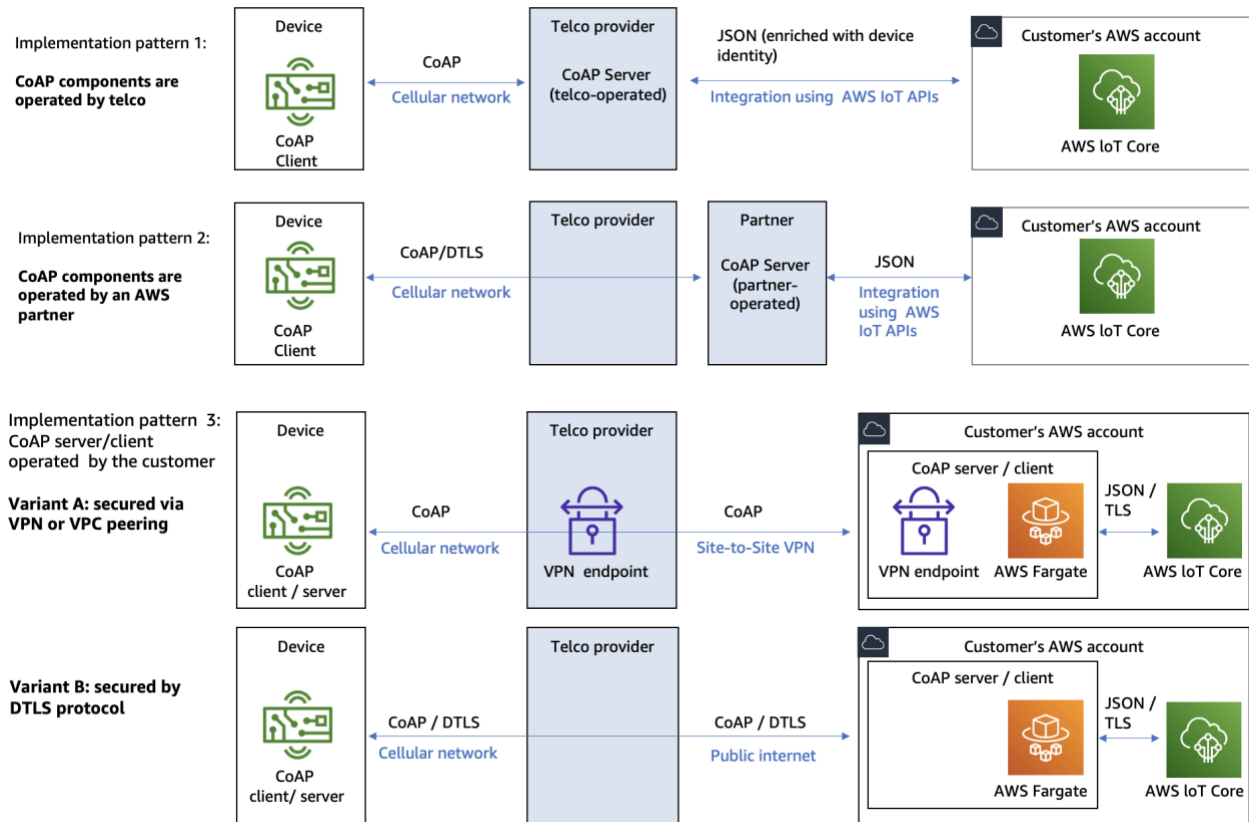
Implementation pattern 1:

CoAP components are operated by telco

Device

CoAP Client

CoAP

Cellular network

Telco provider

CoAP Server (telco-operated)

JSON (enriched with device identity)

Integration using AWS IoT APIs

Customer's AWS account

AWS loT Core

Implementation pattern 2:

CoAP components are operated by an AWS partner

Device

CoAP Client

CoAP/DTLS

Cellular network

Telco provider

Partner

CoAP Server (partner-operated)

JSON

Integration using AWS IoT APIs

Customer's AWS account

AWS loT Core

Implementation pattern 3: CoAP server/client operated by the customer

Variant A: secured via VPN or VPC peering

Device

CoAP client / server

CoAP

Cellular network

Telco provider

VPN endpoint

CoAP

Site-to-Site VPN

Customer's AWS account

CoAP server / client

VPN endpoint

AWS Fargate

JSON / TLS

AWS loT Core

Variant B: secured by DTLS protocol

Device

CoAP client/ server

CoAP / DTLS

Cellular network

Telco provider

CoAP / DTLS

Public internet

Customer's AWS account

CoAP server / client

AWS Fargate

JSON / TLS

AWS loT Core